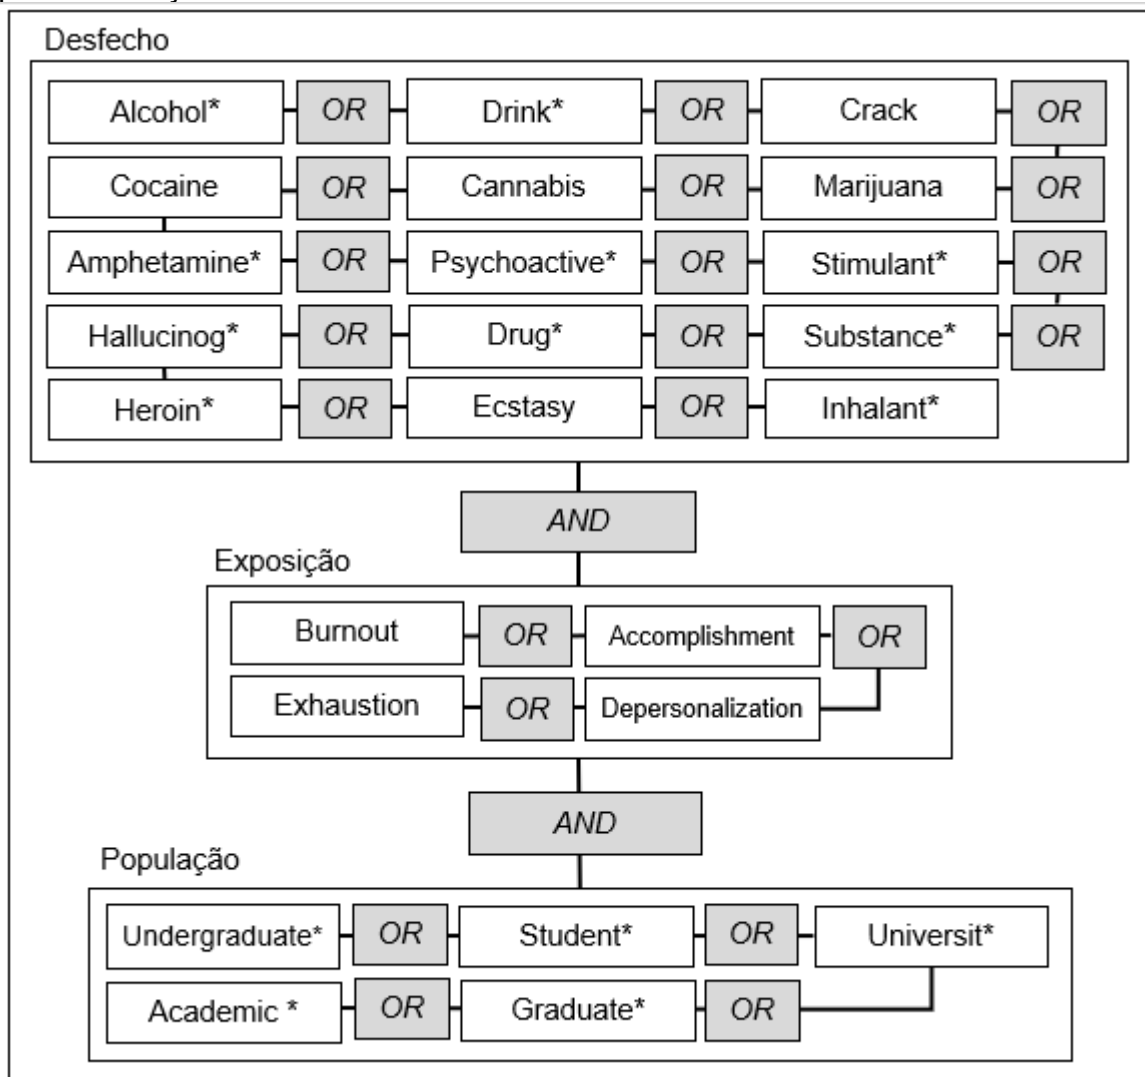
Desfecho

Alcohol* OR Drink* OR Crack OR
Cocaine OR Cannabis OR Marijuana OR
Amphetamine* OR Psychoactive* OR Stimulant* OR
Hallucinog* OR Drug* OR Substance* OR
Heroin* OR Ecstasy OR Inhalant*

AND

Exposição

Burnout OR Accomplishment OR
Exhaustion OR Depersonalization

AND

População

Undergraduate* OR Student* OR Universit*
Academic * OR Graduate* OR